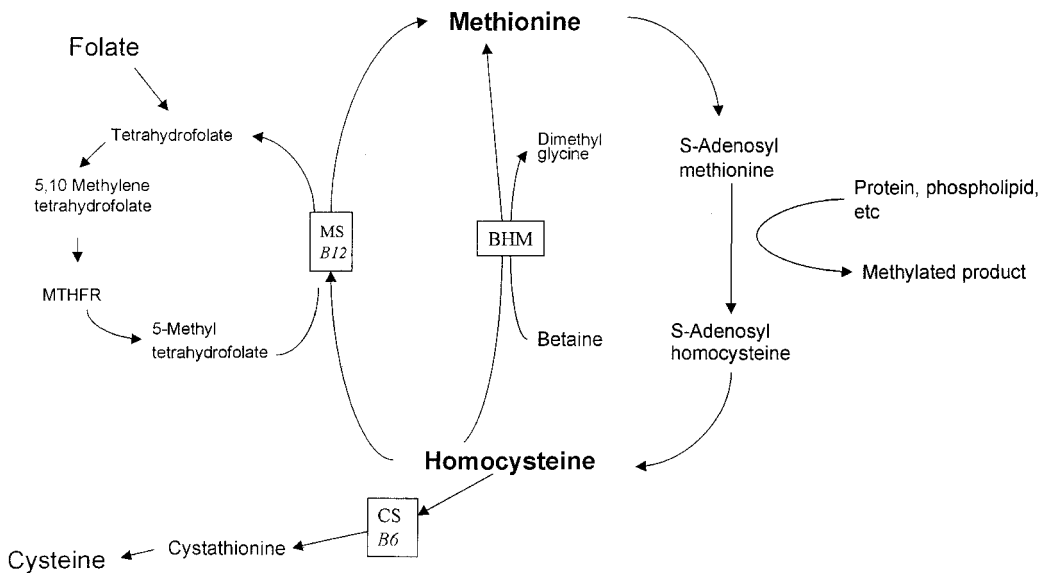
Methionine

Folate

Tetrahydrofolate

5,10 Methylene tetrahydrofolate

MTHFR

5-Methyl tetrahydrofolate

MS
B12

Dimethyl glycine

BHM

Betaine

S-Adenosyl methionine

Protein, phospholipid, etc

Methylated product

S-Adenosyl homocysteine

Homocysteine

CS
B6

Cystathionine

Cysteine